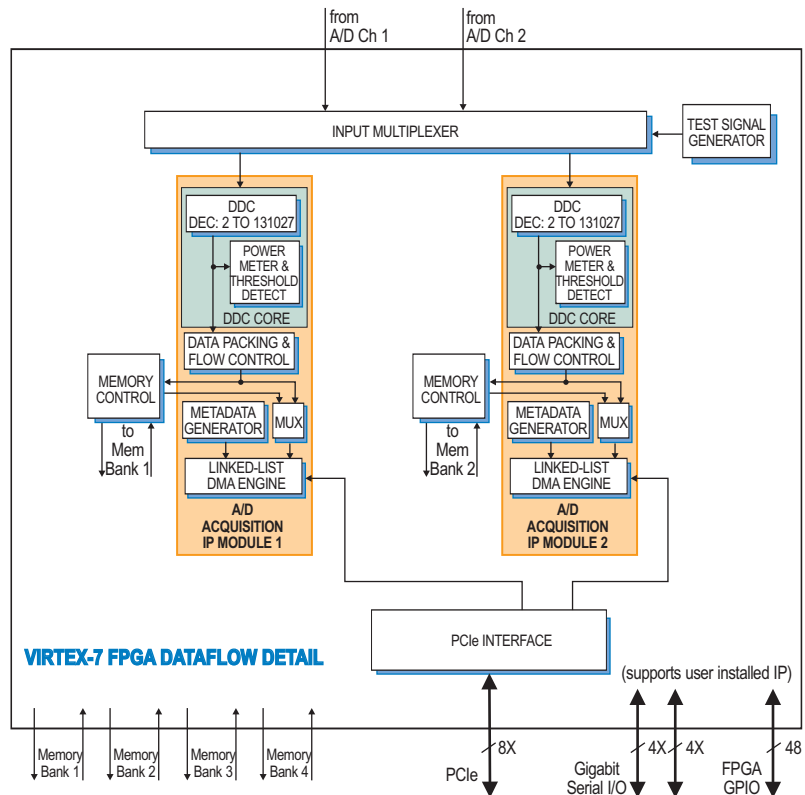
from
A/D Ch 1

from
A/D Ch 2

INPUT MULTIPLEXER

TEST SIGNAL GENERATOR

DDC
DEC: 2 TO 131027

POWER METER & THRESHOLD DETECT

DDC CORE

DATA PACKING & FLOW CONTROL

MEMORY CONTROL

to Mem Bank 1

METADATA GENERATOR

MUX

LINKED-LIST DMA ENGINE

A/D ACQUISITION IP MODULE 1

DDC
DEC: 2 TO 131027

POWER METER & THRESHOLD DETECT

DDC CORE

DATA PACKING & FLOW CONTROL

MEMORY CONTROL

to Mem Bank 2

METADATA GENERATOR

MUX

LINKED-LIST DMA ENGINE

A/D ACQUISITION IP MODULE 2

PCIe INTERFACE

VIRTEX-7 FPGA DATAFLOW DETAIL

(supports user installed IP)

Memory Bank 1

Memory Bank 2

Memory Bank 3

Memory Bank 4

8X

PCIe

4X

4X

Gigabit Serial I/O

48

FPGA GPIO